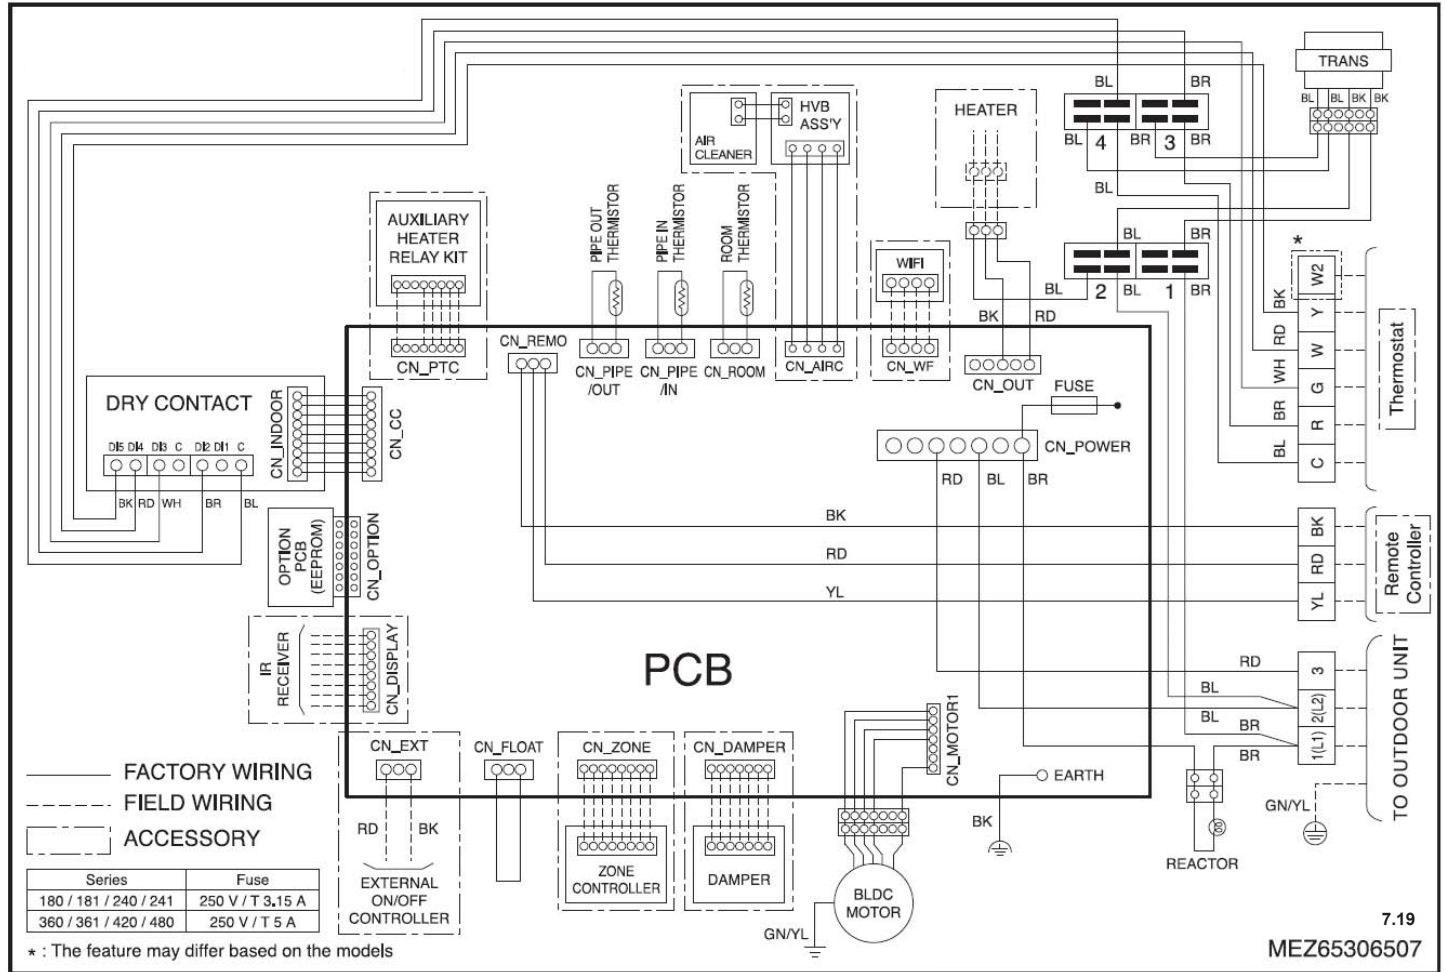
TRANS

BL BL BK BK

BL BR

BL 4 BR 3 BR

BL

HVB ASS'Y

AIR CLEANER

HEATER

AUXILIARY HEATER RELAY KIT

PIPE OUT THERMISTOR

PIPE IN THERMISTOR

ROOM THERMISTOR

WIFI

BL BR

BL 2 BL 1 BR

*

W2

Y

W

G

R

C

BK

RD

WH

BR

BL

Thermostat

BK RD

CN_REMO

CN_PTC

CN_PIPE /OUT

CN_PIPE /IN

CN_ROOM

CN_AIRC

CN_WF

CN_OUT

FUSE

DRY CONTACT

DI5 DI4 DI3 C DI2 DI1 C

BK RD WH BR BL

CN_INDOOR

CN_CC

CN_POWER

RD BL BR

BK

RD

YL

BK

RD

YL

Remote Controller

OPTION PCB (EEPROM)

CN_OPTION

IR RECEIVER

CN_DISPLAY

PCB

RD

BL

BL

BR

BR

3

2(L2)

1(L1)

TO OUTDOOR UNIT

CN_EXT

CN_FLOAT

CN_ZONE

CN_DAMPER

CN_MOTOR1

EARTH

FACTORY WIRING

FIELD WIRING

ACCESSORY

RD BK

EXTERNAL ON/OFF CONTROLLER

ZONE CONTROLLER

DAMPER

BLDC MOTOR

BK

REACTOR

GN/YL

GN/YL

| Series | Fuse |
|---|---|
| 180 / 181 / 240 / 241 | 250 V / T 3.15 A |
| 360 / 361 / 420 / 480 | 250 V / T 5 A |

* : The feature may differ based on the models

7.19

MEZ65306507